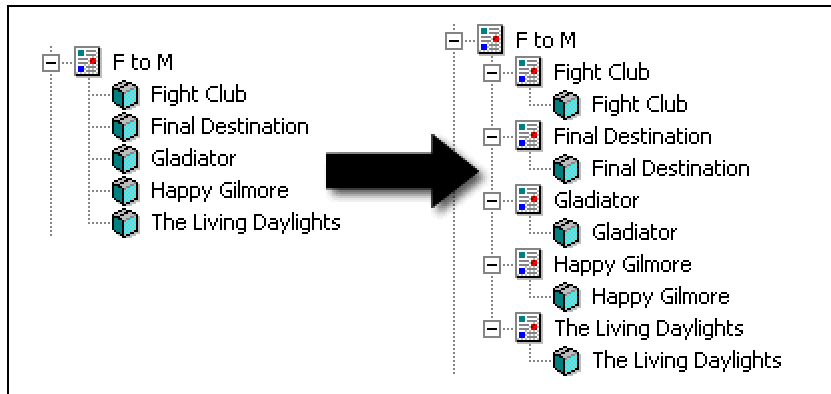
F to M
Fight Club
Final Destination
Gladiator
Happy Gilmore
The Living Daylights

F to M
Fight Club
Fight Club
Final Destination
Final Destination
Gladiator
Gladiator
Happy Gilmore
Happy Gilmore
The Living Daylights
The Living Daylights